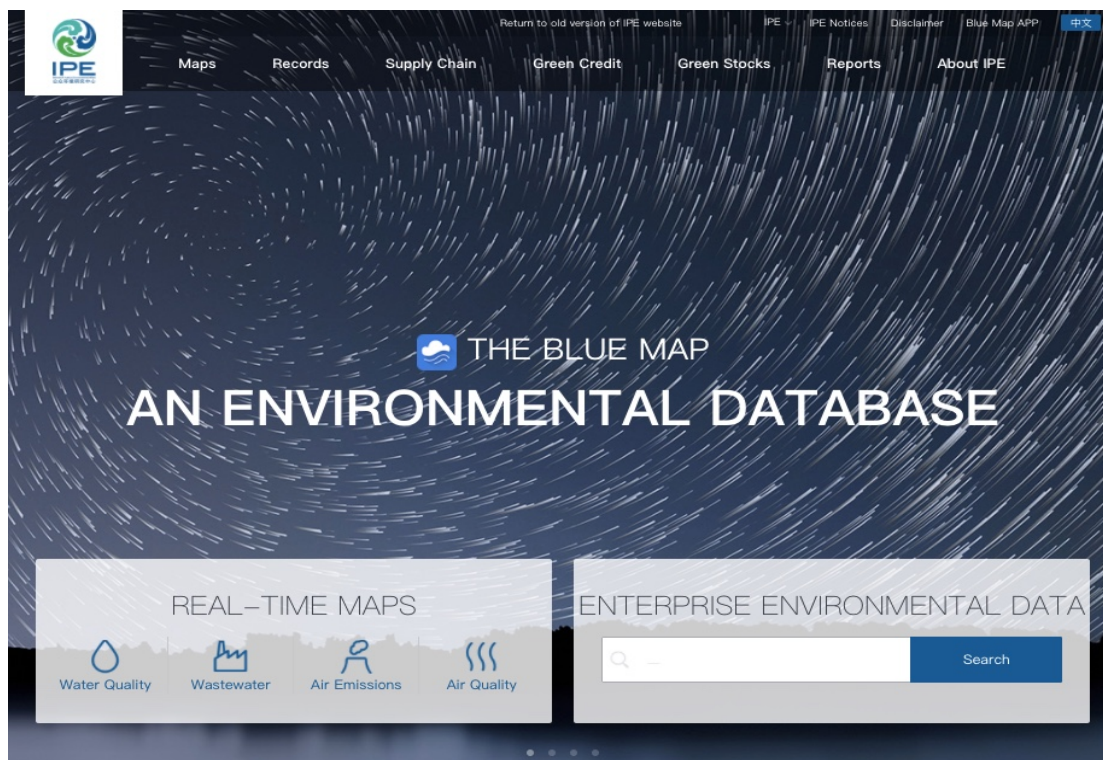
IPE
公众环境研究中心

Return to old version of IPE website IPE IPE Notices Disclaimer Blue Map APP 中文

Maps Records Supply Chain Green Credit Green Stocks Reports About IPE

THE BLUE MAP
AN ENVIRONMENTAL DATABASE

REAL-TIME MAPS
Water Quality Wastewater Air Emissions Air Quality

ENTERPRISE ENVIRONMENTAL DATA
Search